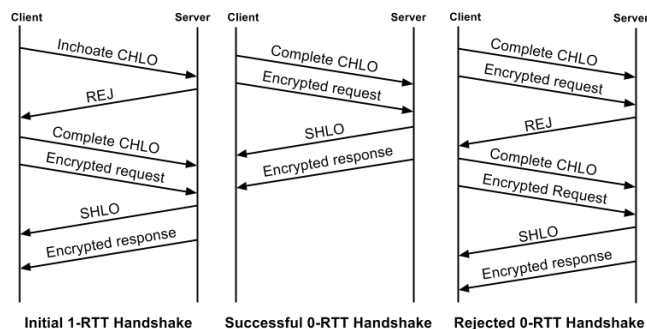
Client

Server

Inchoate CHLO

REJ

Complete CHLO

Encrypted request

SHLO

Encrypted response

Initial 1-RTT Handshake

Client

Server

Complete CHLO

Encrypted request

SHLO

Encrypted response

Successful 0-RTT Handshake

Client

Server

Complete CHLO

Encrypted request

REJ

Complete CHLO

Encrypted Request

SHLO

Encrypted response

Rejected 0-RTT Handshake